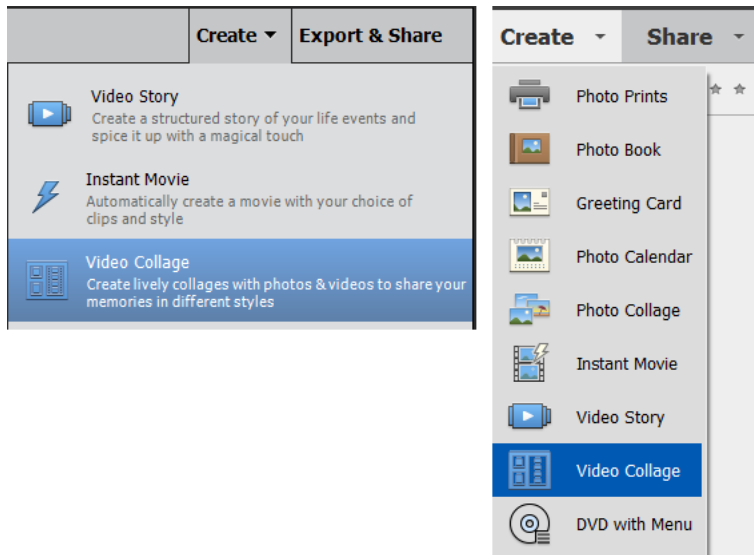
Create ▾ Export & Share

Video Story
Create a structured story of your life events and spice it up with a magical touch

Instant Movie
Automatically create a movie with your choice of clips and style

Video Collage
Create lively collages with photos & videos to share your memories in different styles

Create ▾ Share ▾

Photo Prints
Photo Book
Greeting Card
Photo Calendar
Photo Collage
Instant Movie
Video Story
Video Collage
DVD with Menu